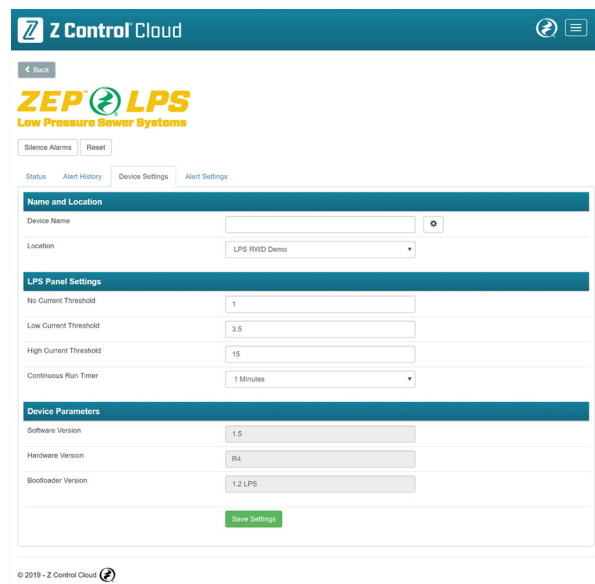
Z Control Cloud

Back

ZEP LPS
Low Pressure Sewer Systems

Silence Alarms
Reset

Status
Alert History
Device Settings
Alert Settings

Name and Location

Device Name

Location
LPS RWD Demo

LPS Panel Settings

No Current Threshold
1

Low Current Threshold
3.5

High Current Threshold
15

Continuous Run Timer
1 Minutes

Device Parameters

Software Version
1.5

Hardware Version
R4

Bootloader Version
1.2 LPS

Save Settings

© 2019 - Z Control Cloud